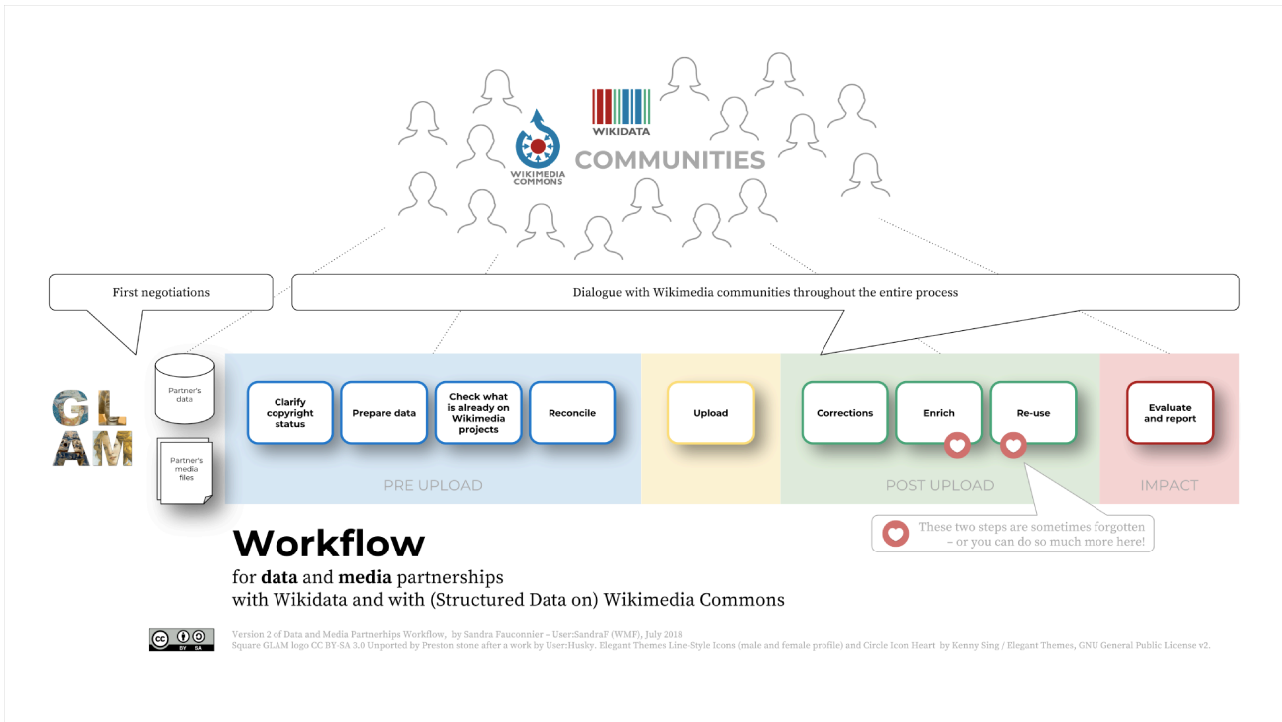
WIKIDATA

WIKIMEDIA COMMONS

COMMUNITIES

First negotiations

Dialogue with Wikimedia communities throughout the entire process

GL AM

Partner's data

Partner's media files

Clarify copyright status

Prepare data

Check what is already on Wikimedia projects

Reconcile

PRE UPLOAD

Upload

Corrections

Enrich

Re-use

POST UPLOAD

Evaluate and report

IMPACT

These two steps are sometimes forgotten – or you can do so much more here!

Workflow

for **data** and **media** partnerships
with Wikidata and with (Structured Data on) Wikimedia Commons

Version 2 of Data and Media Partnerhips Workflow, by Sandra Fauconnier - User:SandraF (WMF), July 2018
Square GLAM logo CC BY-SA 3.0 Unported by Preston stone after a work by User:Husky. Elegant Themes Line-Style Icons (male and female profile) and Circle Icon Heart by Kenny Sing / Elegant Themes, GNU General Public License v2.